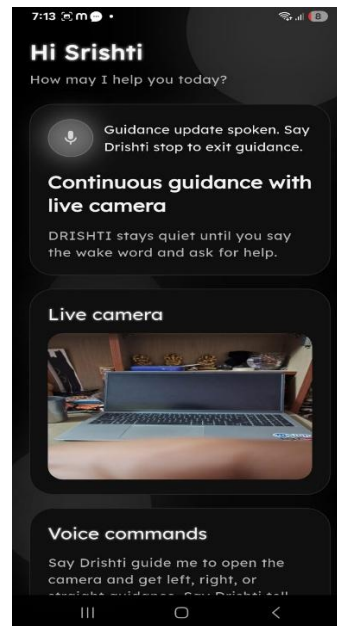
7:13

Hi Srishti

How may I help you today?

Guidance update spoken. Say Drishti stop to exit guidance.

Continuous guidance with live camera

DRISHTI stays quiet until you say the wake word and ask for help.

Live camera

Voice commands

Say Drishti guide me to open the camera and get left, right, or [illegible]